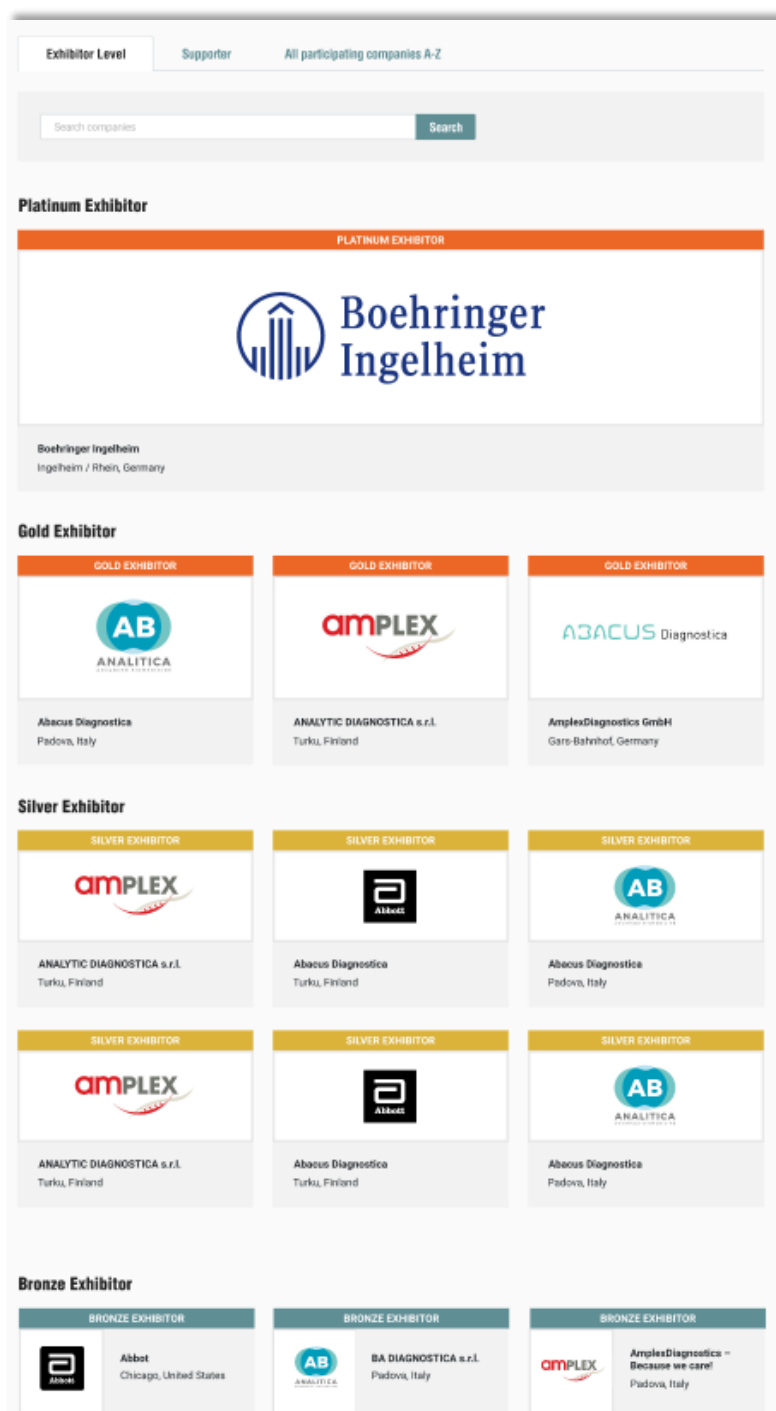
Exhibitor Level | Supporter | All participating companies A-Z

Search companies

Search

Platinum Exhibitor

PLATINUM EXHIBITOR

Boehringer Ingelheim

Boehringer Ingelheim
Ingelheim / Rhein, Germany

Gold Exhibitor

GOLD EXHIBITOR

AB ANALITICA

Abacus Diagnostica
Padova, Italy

GOLD EXHIBITOR

amPLEX

ANALYTIC DIAGNOSTICA s.r.l.
Turku, Finland

GOLD EXHIBITOR

ABACUS Diagnostica

AmplexDiagnostics GmbH
Gars-Bahnhof, Germany

Silver Exhibitor

SILVER EXHIBITOR

amPLEX

ANALYTIC DIAGNOSTICA s.r.l.
Turku, Finland

SILVER EXHIBITOR

Abbott

Abacus Diagnostica
Turku, Finland

SILVER EXHIBITOR

AB ANALITICA

Abacus Diagnostica
Padova, Italy

SILVER EXHIBITOR

amPLEX

ANALYTIC DIAGNOSTICA s.r.l.
Turku, Finland

SILVER EXHIBITOR

Abbott

Abacus Diagnostica
Turku, Finland

SILVER EXHIBITOR

AB ANALITICA

Abacus Diagnostica
Padova, Italy

Bronze Exhibitor

BRONZE EXHIBITOR

Abbott

Abbot
Chicago, United States

BRONZE EXHIBITOR

AB ANALITICA

BA DIAGNOSTICA s.r.l.
Padova, Italy

BRONZE EXHIBITOR

amPLEX

AmplexDiagnostics – Because we care!
Padova, Italy